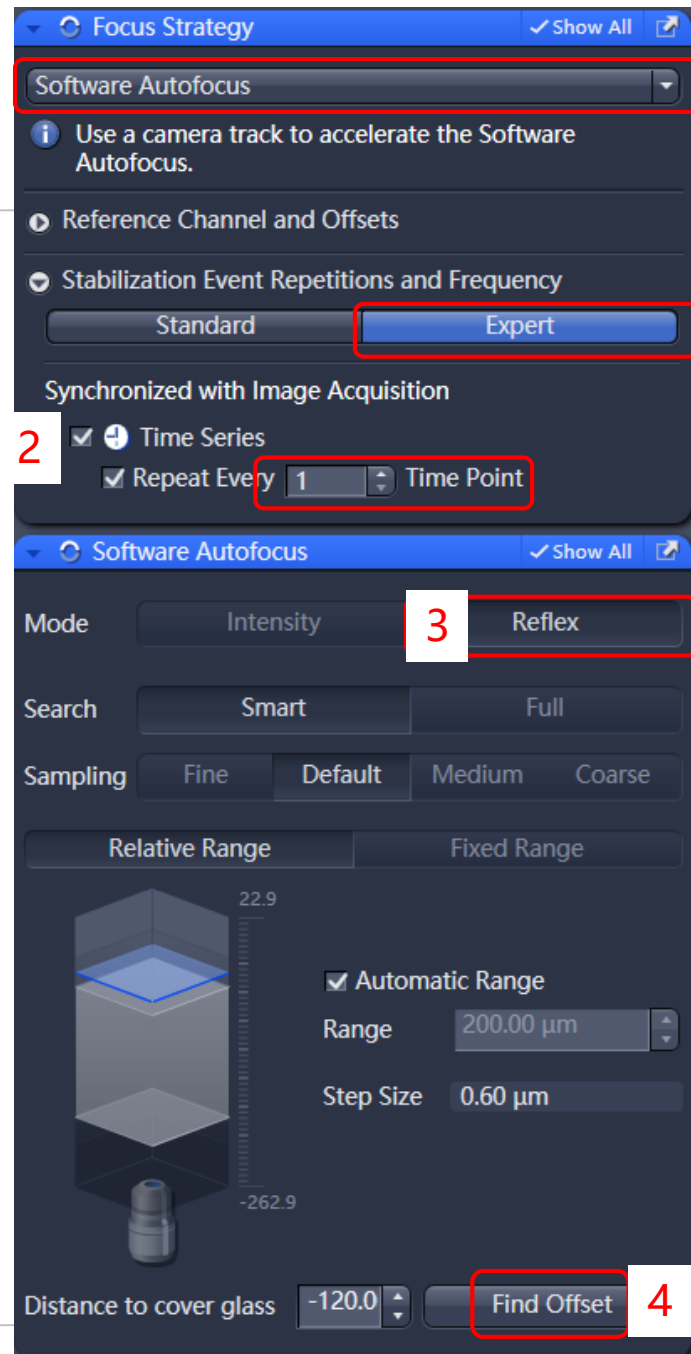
Focus Strategy ✓Show All

Software Autofocus

Use a camera track to accelerate the Software Autofocus.

Reference Channel and Offsets

Stabilization Event Repetitions and Frequency

Standard Expert

Synchronized with Image Acquisition

2

Time Series

Repeat Every 1 Time Point

Software Autofocus ✓Show All

Mode Intensity 3 Reflex

Search Smart Full

Sampling Fine Default Medium Coarse

Relative Range Fixed Range

22.9

-262.9

Automatic Range

Range 200.00 µm

Step Size 0.60 µm

Distance to cover glass -120.0 Find Offset 4